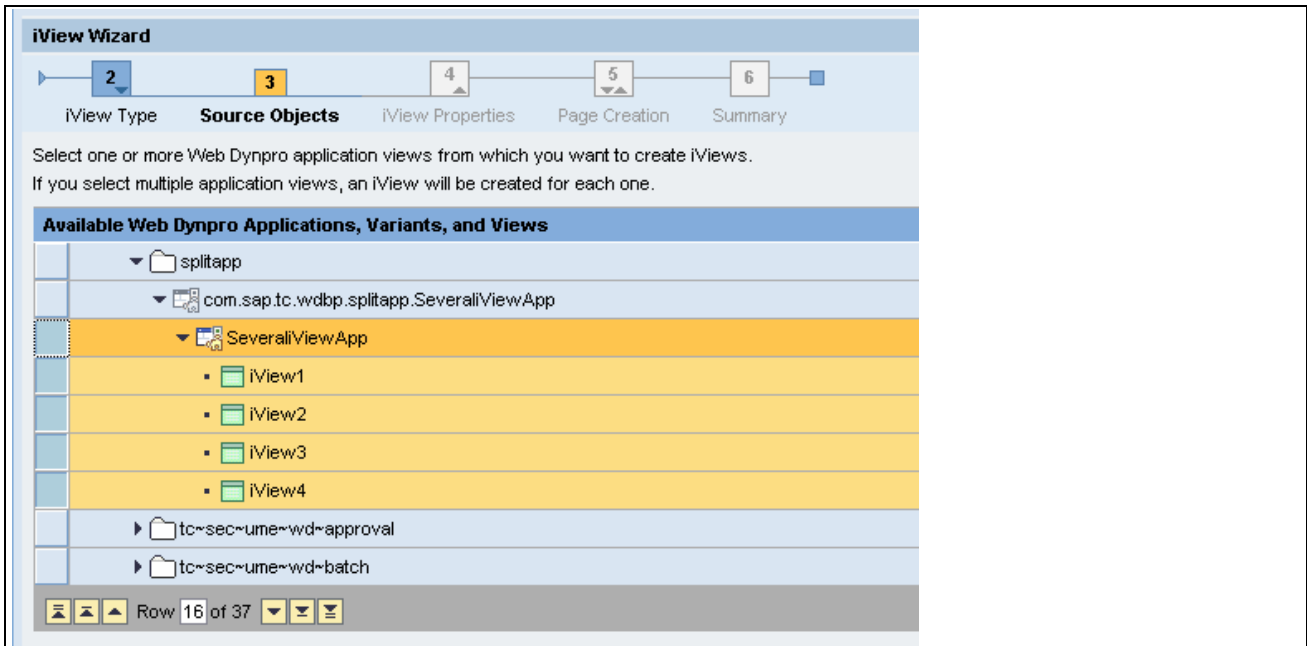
iView Wizard

2
iView Type
3
Source Objects
4
iView Properties
5
Page Creation
6
Summary

Select one or more Web Dynpro application views from which you want to create iViews.
If you select multiple application views, an iView will be created for each one.

Available Web Dynpro Applications, Variants, and Views

splitapp
com.sap.tc.wdbp.splitapp.SeveraliViewApp
SeveraliViewApp
iView1
iView2
iView3
iView4
tc~sec~ume~wd~approval
tc~sec~ume~wd~batch

Row 16 of 37